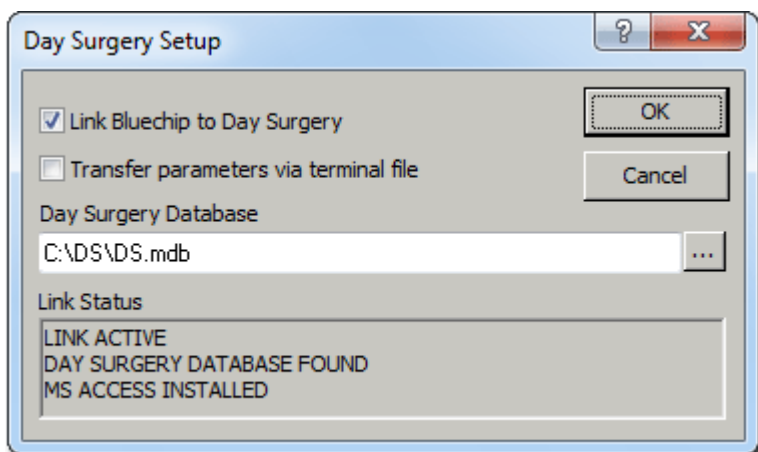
Day Surgery Setup

?

X

Link Bluechip to Day Surgery

OK

Transfer parameters via terminal file

Cancel

Day Surgery Database

C:\DS\DS.mdb

...

Link Status

LINK ACTIVE
DAY SURGERY DATABASE FOUND
MS ACCESS INSTALLED